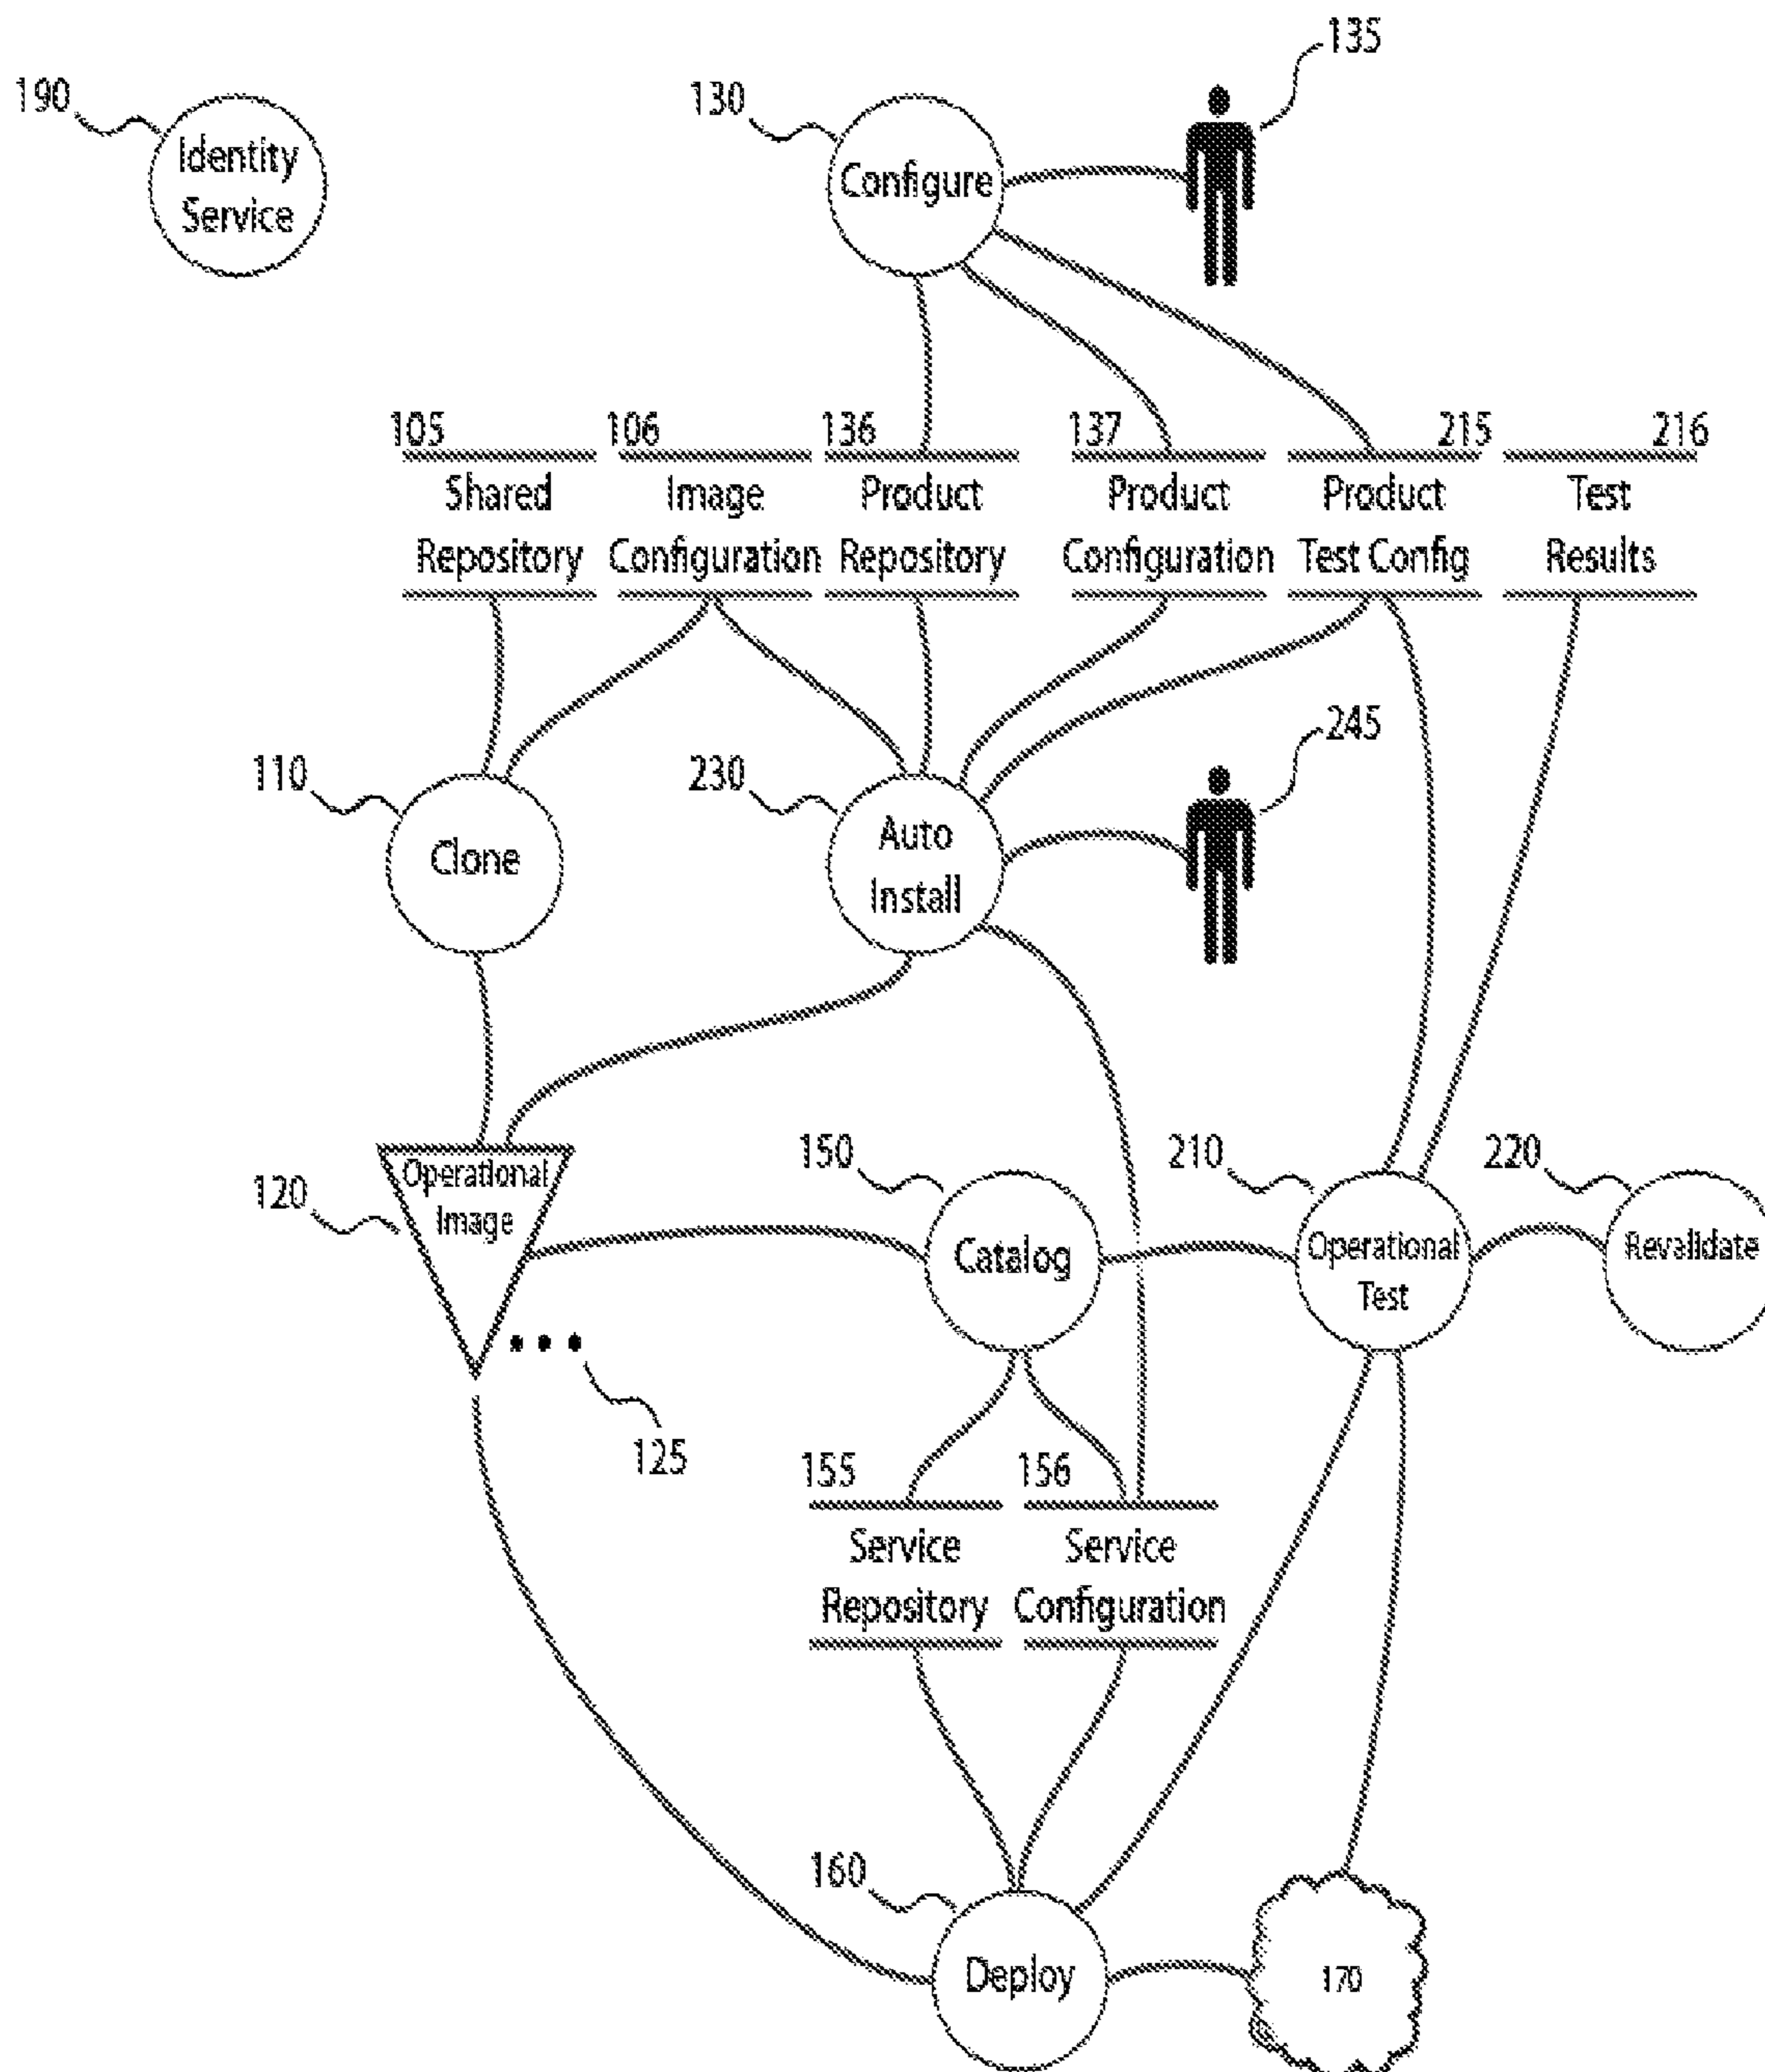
135

190 Identity Service

130 Configure

105 Shared Repository

106 Image Configuration

136 Product Repository

137 Product Configuration

215 Product Test Config

216 Test Results

245

110 Clone

230 Auto Install

120 Operational Image

125

150 Catalog

210 Operational Test

220 Revalidate

155 Service Repository

156 Service Configuration

160 Deploy

170